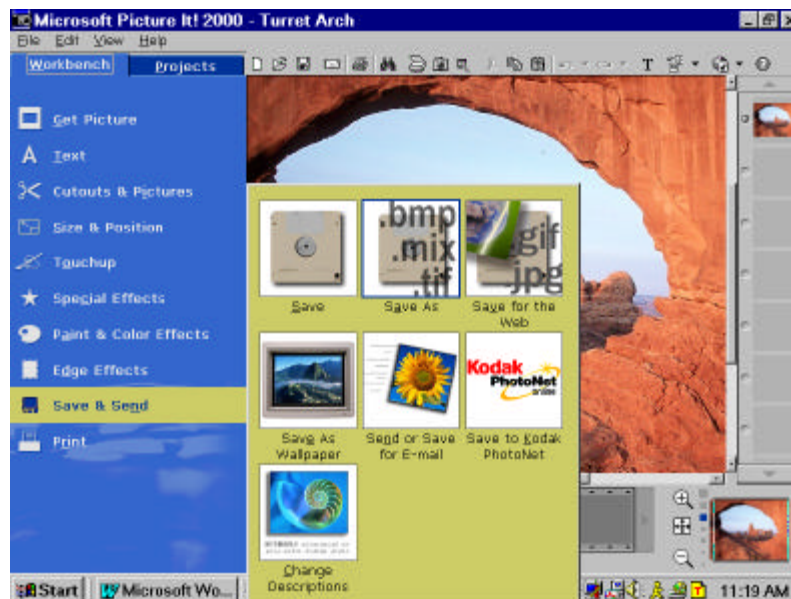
Microsoft Picture It! 2000 - Turret Arch

File Edit View Help

Workbench Projects

Get Picture

Text

Cutouts & Pictures

Size & Position

Touchup

Special Effects

Paint & Color Effects

Edge Effects

Save & Send

Print

Save

.bmp .mix .tif

Save As

.gif .jpg

Save for the Web

Save As Wallpaper

Send or Save for E-mail

Kodak PhotoNet online

Save to Kodak PhotoNet

Change Descriptions

Start

Microsoft Wo...

11:19 AM